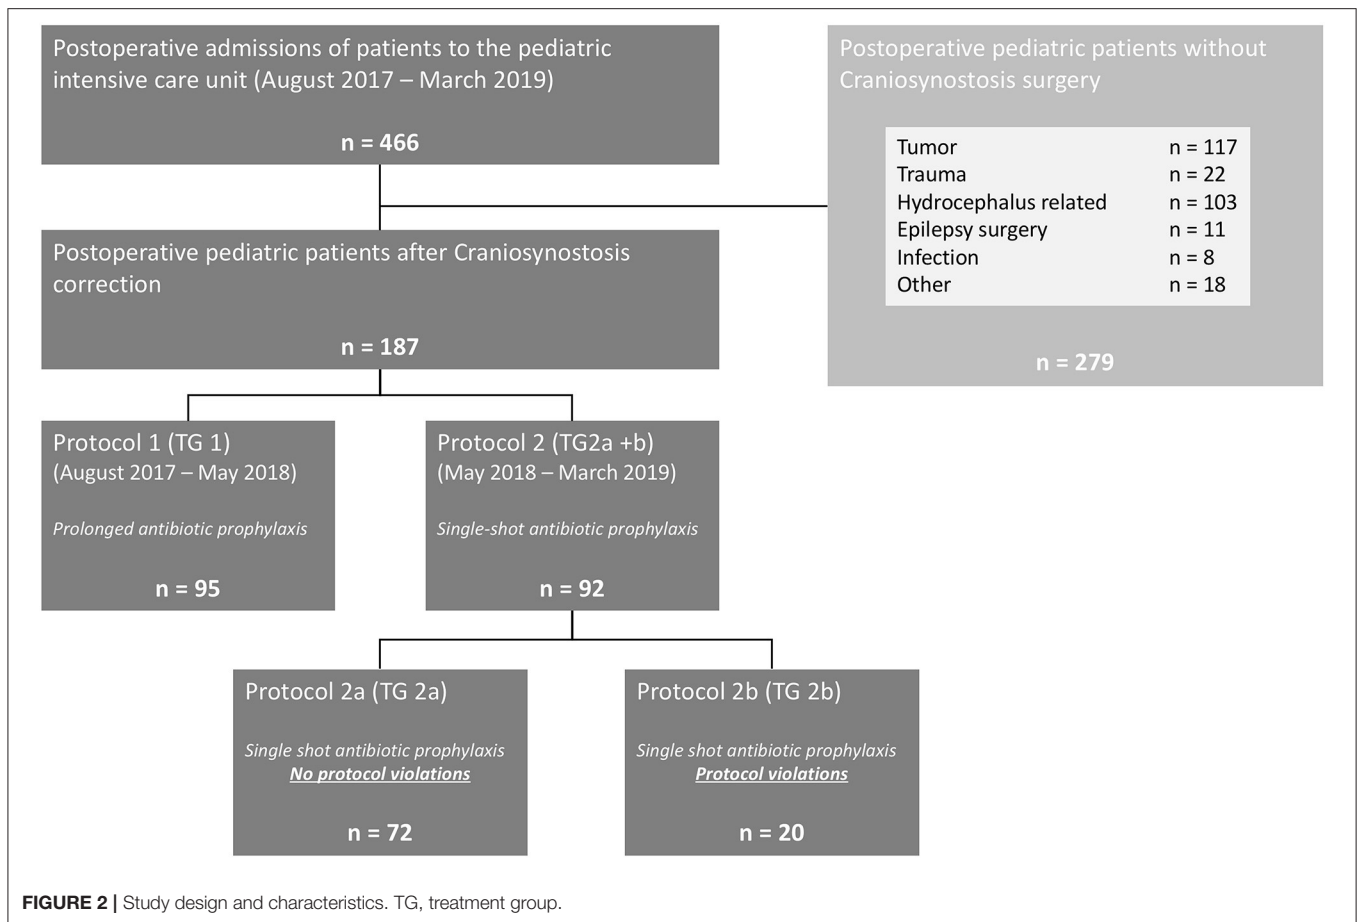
Postoperative admissions of patients to the pediatric intensive care unit (August 2017 – March 2019)

n = 466

Postoperative pediatric patients without Craniosynostosis surgery

| Tumor | n = 117 |
|---|---|
| Trauma | n = 22 |
| Hydrocephalus related | n = 103 |
| Epilepsy surgery | n = 11 |
| Infection | n = 8 |
| Other | n = 18 |

n = 279

Postoperative pediatric patients after Craniosynostosis correction

n = 187

Protocol 1 (TG 1)
(August 2017 – May 2018)

Prolonged antibiotic prophylaxis

n = 95

Protocol 2 (TG2a +b)
(May 2018 – March 2019)

Single-shot antibiotic prophylaxis

n = 92

Protocol 2a (TG 2a)

Single shot antibiotic prophylaxis
No protocol violations

n = 72

Protocol 2b (TG 2b)

Single shot antibiotic prophylaxis
Protocol violations

n = 20

FIGURE 2 | Study design and characteristics. TG, treatment group.